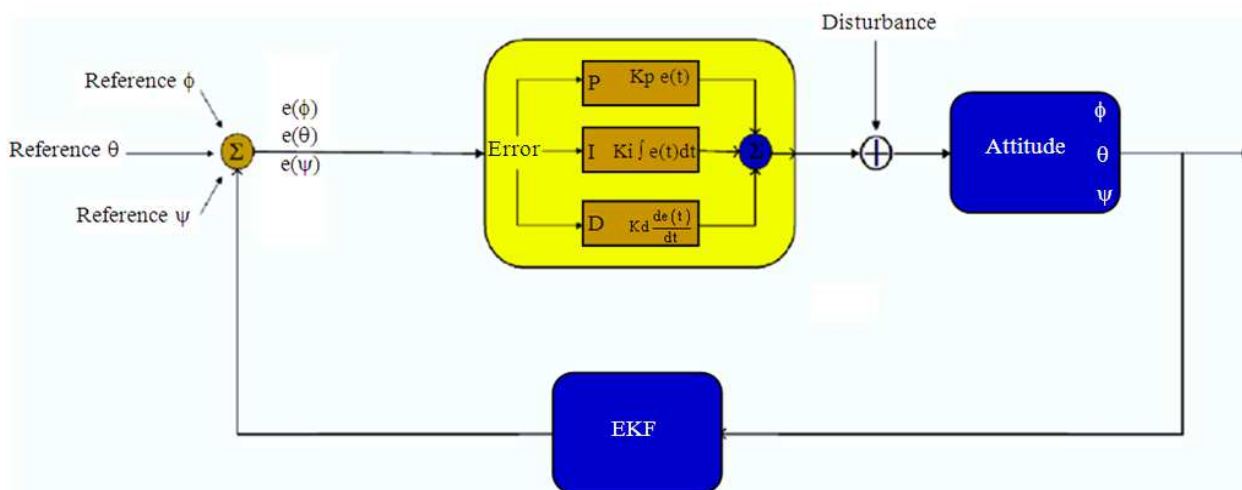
Disturbance

Reference $\phi$

Reference $\theta$

Reference $\psi$

$\Sigma$

$e(\phi)$
$e(\theta)$
$e(\psi)$

Error

P Kp e(t)

I Ki $\int e(t)dt$

D Kd $\frac{de(t)}{dt}$

$\Sigma$

Attitude

$\phi$
$\theta$
$\psi$

EKF